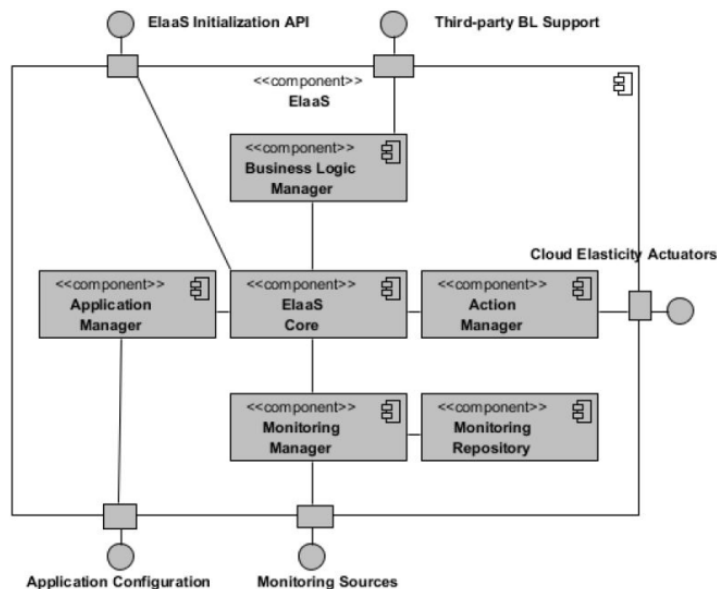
ElaaS Initialization API

Third-party BL Support

<<component>>
ElaaS

<<component>>
Business Logic Manager

Cloud Elasticity Actuators

<<component>>
Application Manager

<<component>>
ElaaS Core

<<component>>
Action Manager

<<component>>
Monitoring Manager

<<component>>
Monitoring Repository

Application Configuration

Monitoring Sources